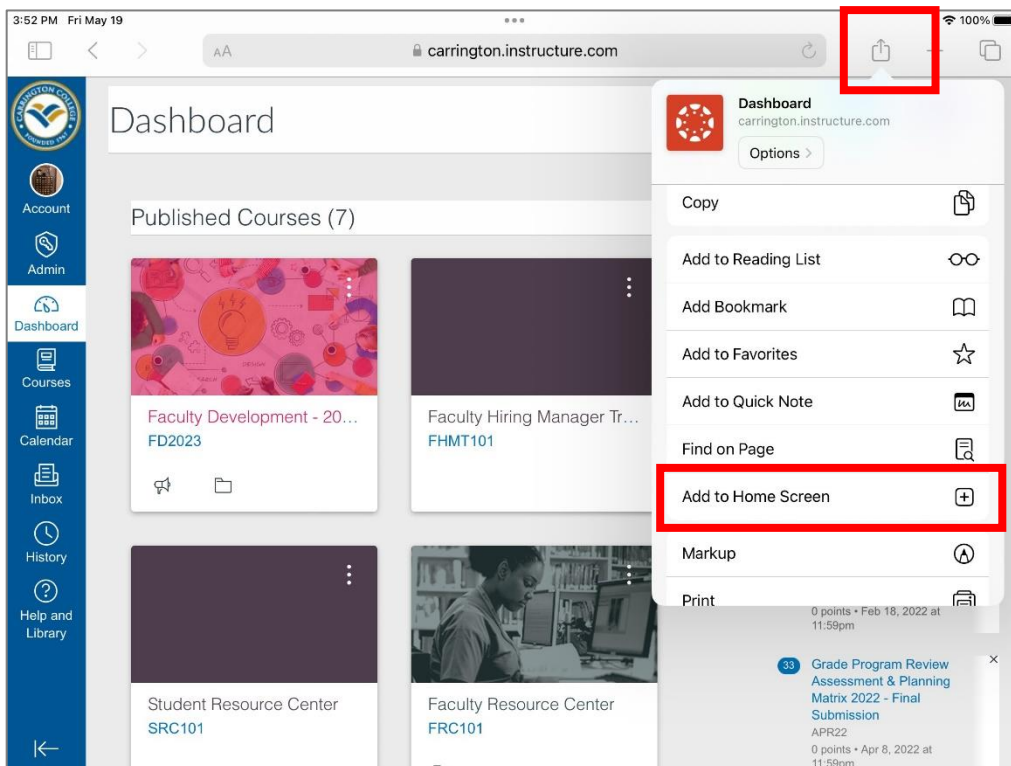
3:52 PM Fri May 19
100%
AA
carrington.instructure.com

CARRINGTON COLLEGE FOUNDED 1967

Account
Admin
Dashboard
Courses
Calendar
Inbox
History
Help and Library

Dashboard

Published Courses (7)

Faculty Development - 20...
FD2023

Faculty Hiring Manager Tr...
FHMT101

Student Resource Center
SRC101

Faculty Resource Center
FRC101

Dashboard
carrington.instructure.com
Options >

Copy
Add to Reading List
Add Bookmark
Add to Favorites
Add to Quick Note
Find on Page
Add to Home Screen
Markup
Print

0 points • Feb 18, 2022 at 11:59pm

33 Grade Program Review Assessment & Planning Matrix 2022 - Final Submission
APR22
0 points • Apr 8, 2022 at 11:59pm
×